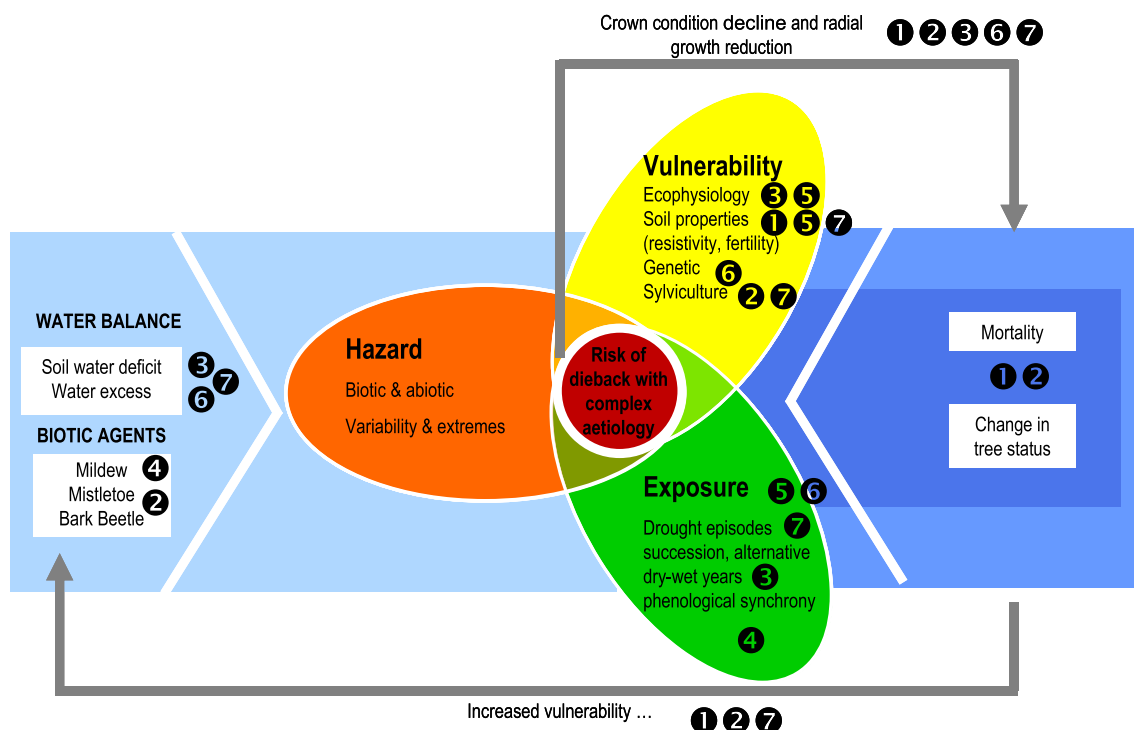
Crown condition decline and radial growth reduction ❶❷❸❻❼

Vulnerability
Ecophysiology ❸❺
Soil properties ❶❺❼
(resistivity, fertility)
Genetic ❻
Sylviculture ❷❼

WATER BALANCE
Soil water deficit
Water excess
❸❻❼

BIOTIC AGENTS
Mildew ❹
Mistletoe ❷
Bark Beetle

Hazard
Biotic & abiotic
Variability & extremes

Risk of dieback with complex aetiology

Mortality
❶❷
Change in tree status

Exposure ❺❻
Drought episodes ❼
succession, alternative dry-wet years ❸
phenological synchrony
❹

Increased vulnerability … ❶❷❼